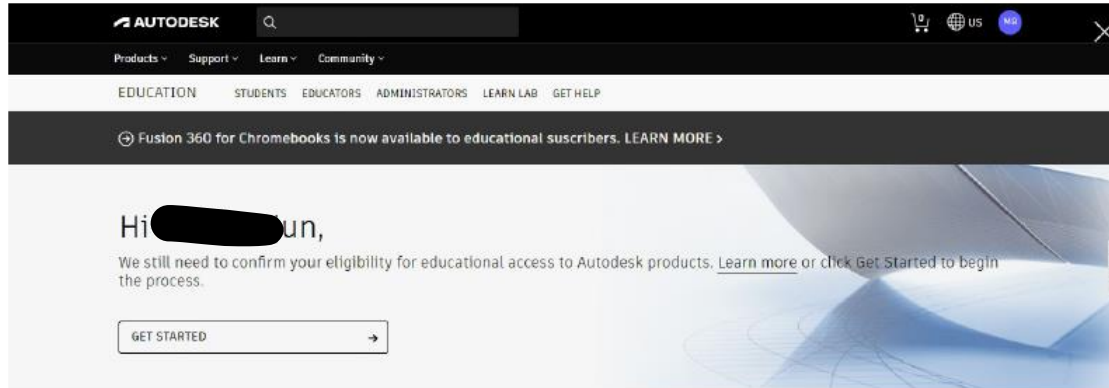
AUTODESK

0 US MR

Products Support Learn Community

EDUCATION STUDENTS EDUCATORS ADMINISTRATORS LEARN LAB GET HELP

Fusion 360 for Chromebooks is now available to educational suscribers. LEARN MORE >

Hi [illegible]un,

We still need to confirm your eligibility for educational access to Autodesk products. Learn more or click Get Started to begin the process.

GET STARTED →